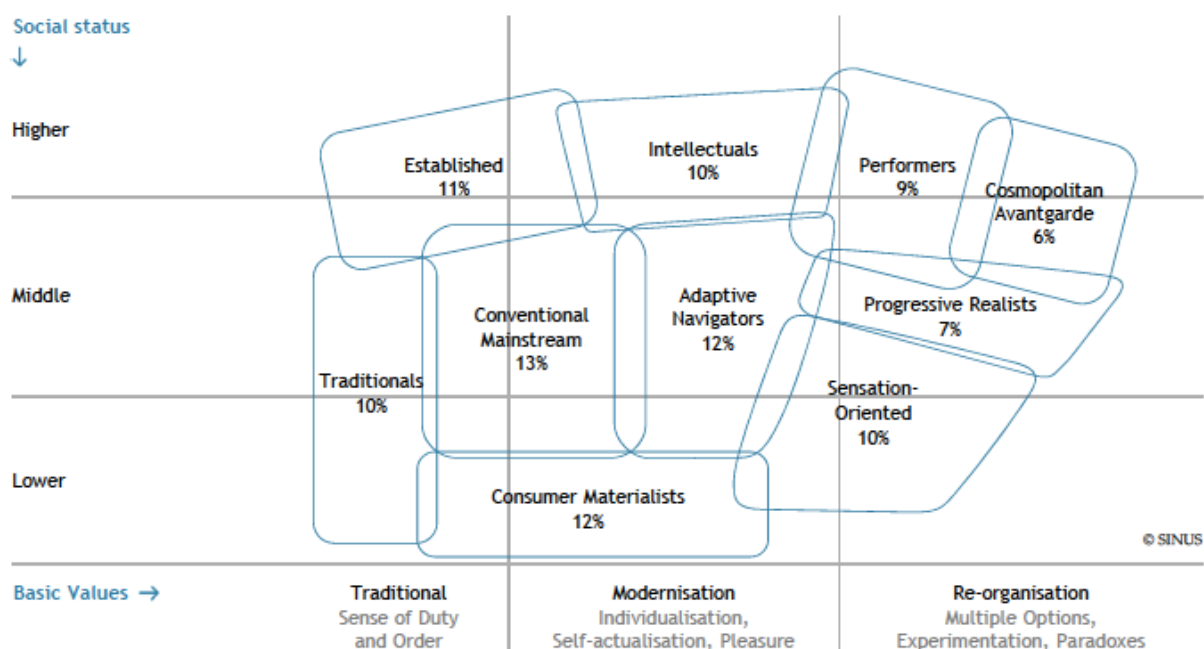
Social status
↓

Higher

Middle

Lower

Established
11%

Intellectuals
10%

Performers
9%

Cosmopolitan Avantgarde
6%

Conventional Mainstream
13%

Adaptive Navigators
12%

Progressive Realists
7%

Traditionals
10%

Sensation-Oriented
10%

Consumer Materialists
12%

© SINUS

Basic Values →

Traditional
Sense of Duty and Order

Modernisation
Individualisation, Self-actualisation, Pleasure

Re-organisation
Multiple Options, Experimentation, Paradoxes